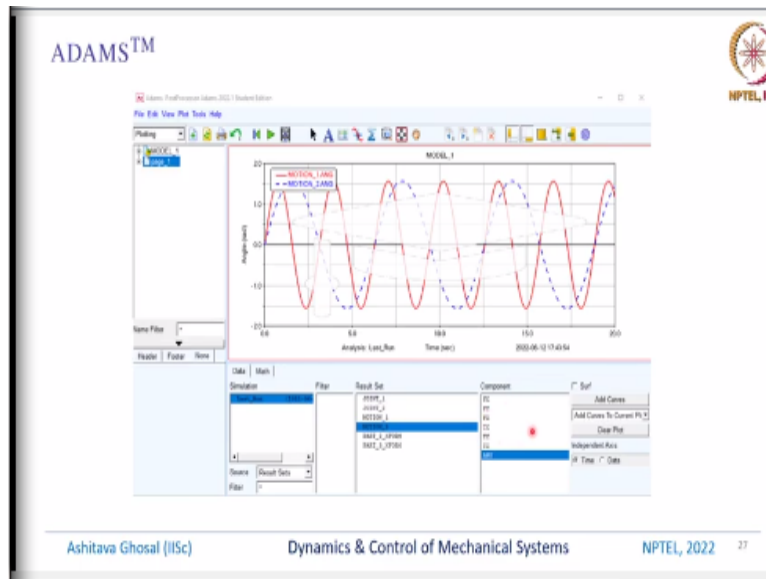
ADAMS$^{TM}$

NPTEL

File Edit View Plot Tools Help

Plotting

MODEL_1

page_1

MODEL_1

MOTION_1.ANG

MOTION_2.ANG

2.0

1.0

0.0

-1.0

-2.0

Angle (rad)

0.0

5.0

10.0

15.0

20.0

Analysis: Last_Run

Time (sec)

2022-06-12 17:43:54

Name Filter

Header

Footer

None

Data

Math

Simulation

Last_Run

Filter

Result Set

Component

Surf

Add Curves

Add Curves To Current Pl

Clear Plot

Independent Axis:

Time

Data

Source

Result Sets

Filter

Ashitava Ghosal (IISc)

Dynamics & Control of Mechanical Systems

NPTEL, 2022

27